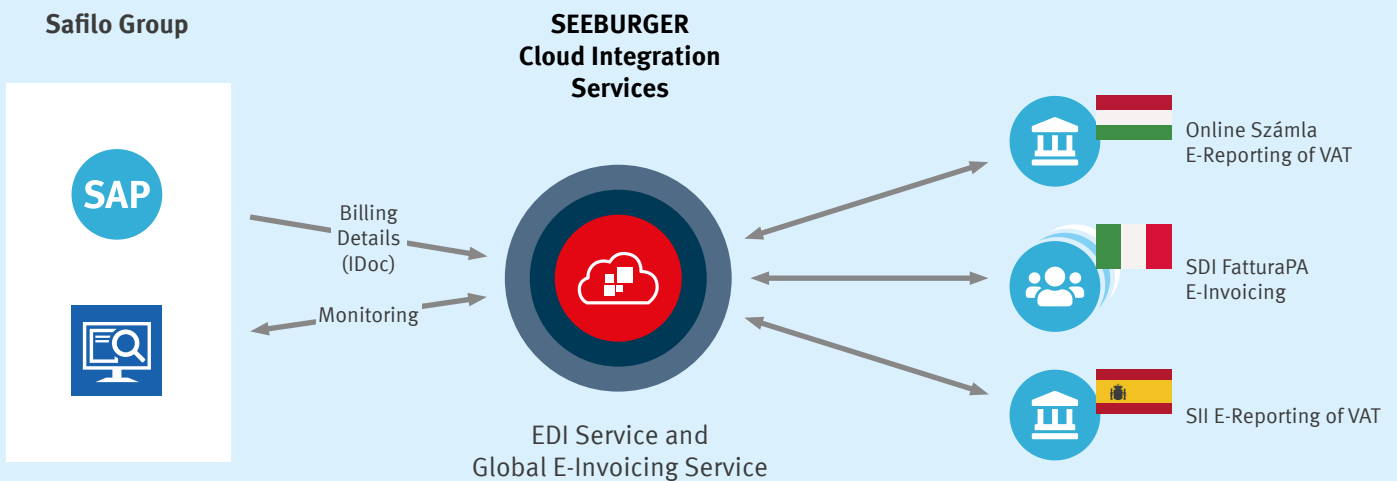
Safilo Group

SEEBURGER Cloud Integration Services

SAP

Billing Details (IDoc)

Monitoring

Online Számla
E-Reporting of VAT

SDI FatturaPA
E-Invoicing

SII E-Reporting of VAT

EDI Service and
Global E-Invoicing Service